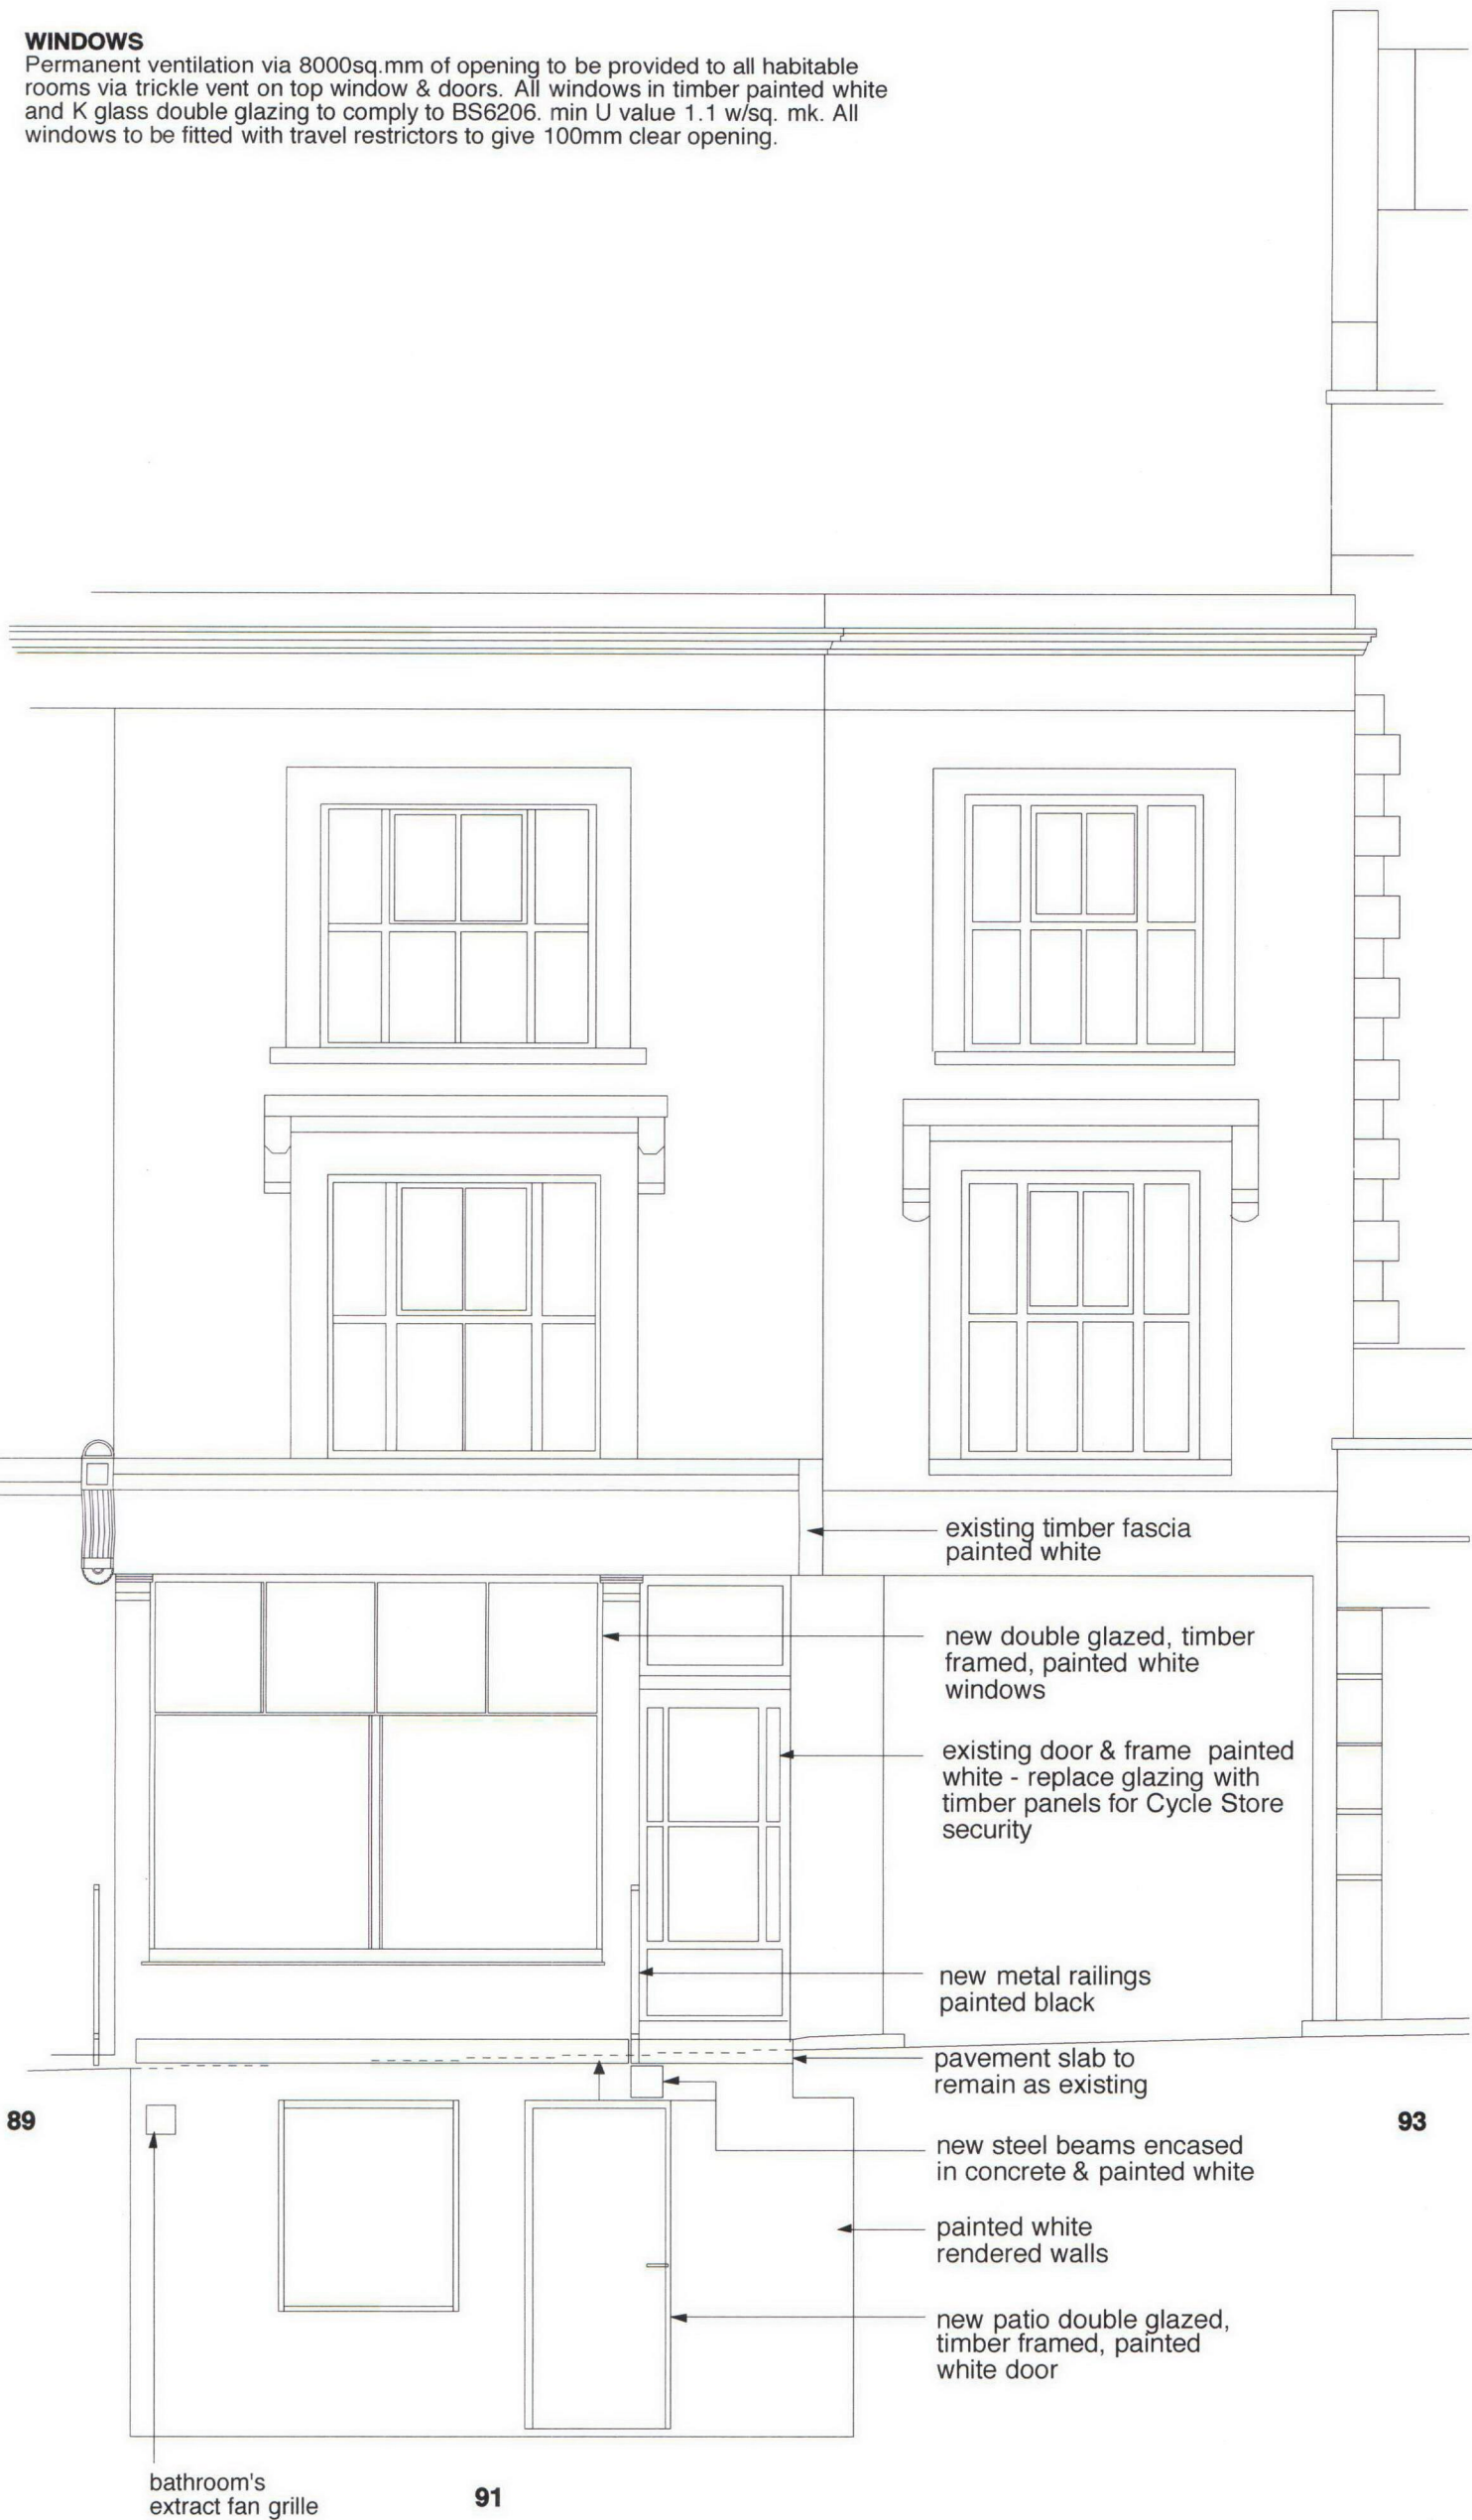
WINDOWS
Permanent ventilation via 8000sq.mm of opening to be provided to all habitable rooms via trickle vent on top window & doors. All windows in timber painted white and K glass double glazing to comply to BS6206. min U value 1.1 w/sq. mk. All windows to be fitted with travel restrictors to give 100mm clear opening.

existing timber fascia painted white

new double glazed, timber framed, painted white windows

existing door & frame painted white - replace glazing with timber panels for Cycle Store security

new metal railings painted black

pavement slab to remain as existing

89

93

new steel beams encased in concrete & painted white

painted white rendered walls

new patio double glazed, timber framed, painted white door

bathroom's extract fan grille

91